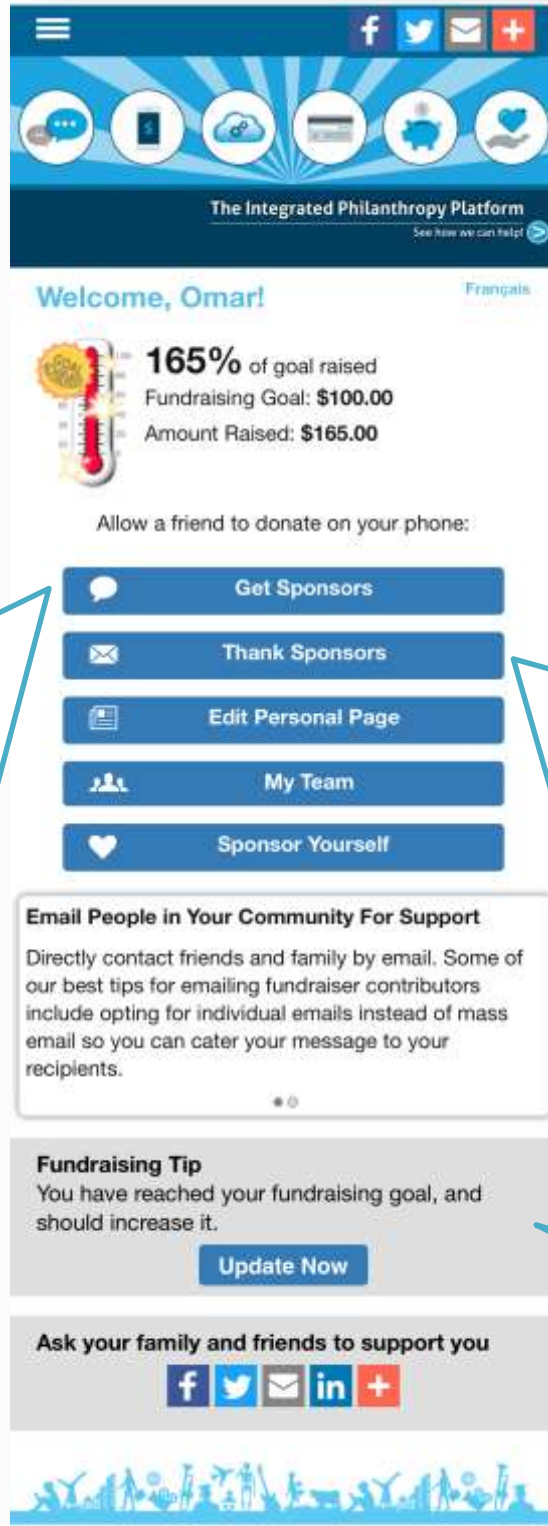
The Integrated Philanthropy Platform

See how we can help!

Welcome, Omar!

Français

GOAL

165% of goal raised

Fundraising Goal: $100.00

Amount Raised: $165.00

Allow a friend to donate on your phone:

Get Sponsors

Thank Sponsors

Edit Personal Page

My Team

Sponsor Yourself

Email People in Your Community For Support

Directly contact friends and family by email. Some of our best tips for emailing fundraiser contributors include opting for individual emails instead of mass email so you can cater your message to your recipients.

Fundraising Tip

You have reached your fundraising goal, and should increase it.

Update Now

Ask your family and friends to support you